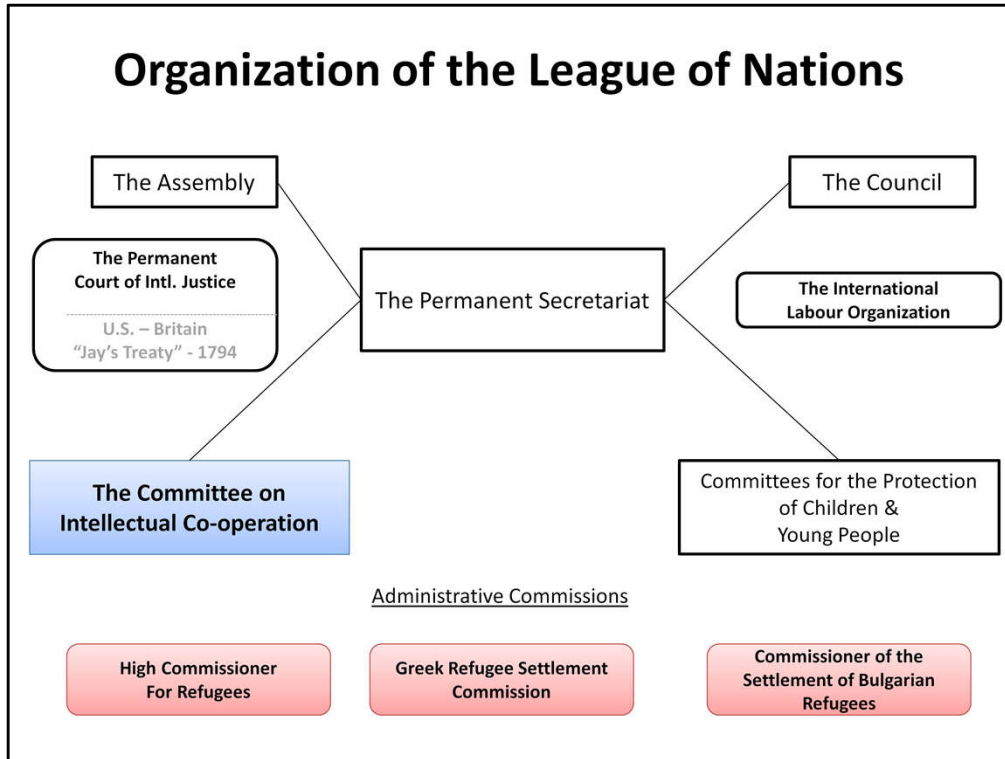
Organization of the League of Nations

The Assembly

The Council

The Permanent Court of Intl. Justice

U.S. – Britain "Jay's Treaty" - 1794

The Permanent Secretariat

The International Labour Organization

The Committee on Intellectual Co-operation

Committees for the Protection of Children & Young People

Administrative Commissions

High Commissioner For Refugees

Greek Refugee Settlement Commission

Commissioner of the Settlement of Bulgarian Refugees